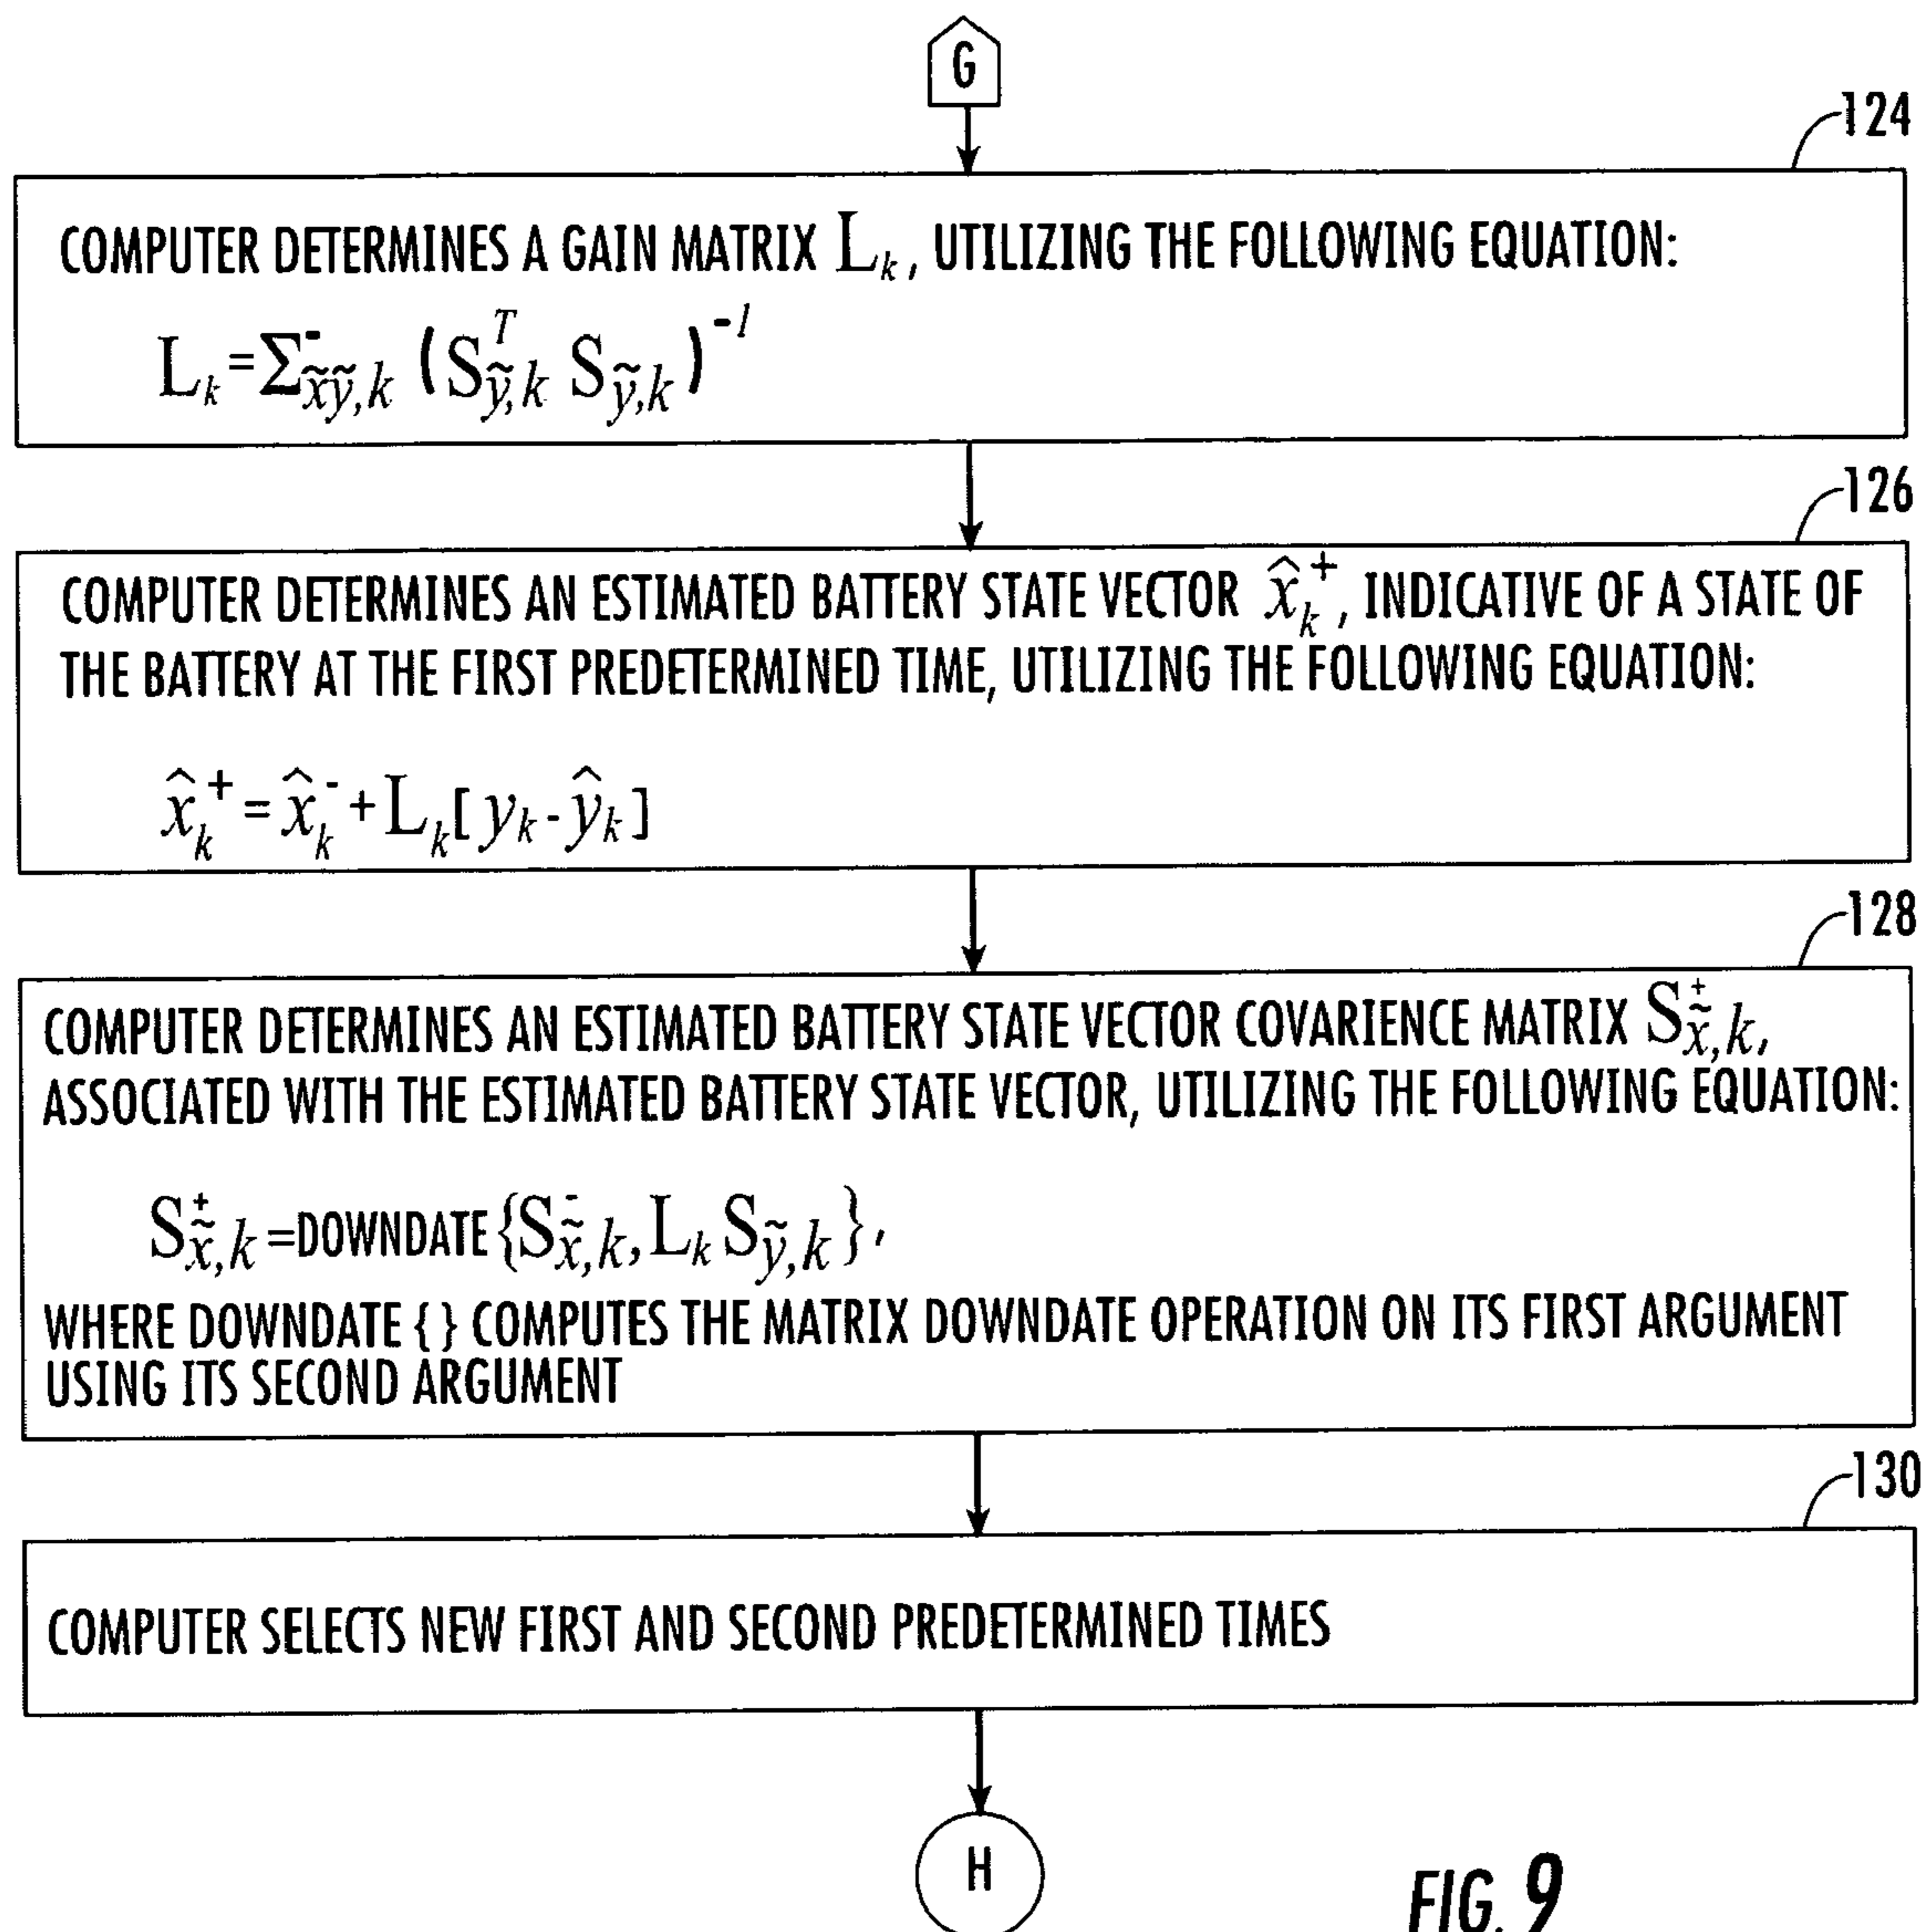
G

124

COMPUTER DETERMINES A GAIN MATRIX $L_k$, UTILIZING THE FOLLOWING EQUATION:

$L_k = \Sigma^{-}_{\tilde{x}\tilde{y},k} (S^{T}_{\tilde{y},k} S_{\tilde{y},k})^{-1}$

126

COMPUTER DETERMINES AN ESTIMATED BATTERY STATE VECTOR $\hat{x}_k^+$, INDICATIVE OF A STATE OF THE BATTERY AT THE FIRST PREDETERMINED TIME, UTILIZING THE FOLLOWING EQUATION:

$\hat{x}_k^+ = \hat{x}_k^- + L_k[y_k - \hat{y}_k]$

128

COMPUTER DETERMINES AN ESTIMATED BATTERY STATE VECTOR COVARIENCE MATRIX $S^{+}_{\tilde{x},k}$, ASSOCIATED WITH THE ESTIMATED BATTERY STATE VECTOR, UTILIZING THE FOLLOWING EQUATION:

$S^{+}_{\tilde{x},k}$ =DOWNDATE$\{S^{-}_{\tilde{x},k}, L_k S_{\tilde{y},k}\}$,

WHERE DOWNDATE { } COMPUTES THE MATRIX DOWNDATE OPERATION ON ITS FIRST ARGUMENT USING ITS SECOND ARGUMENT

130

COMPUTER SELECTS NEW FIRST AND SECOND PREDETERMINED TIMES

H

FIG. 9